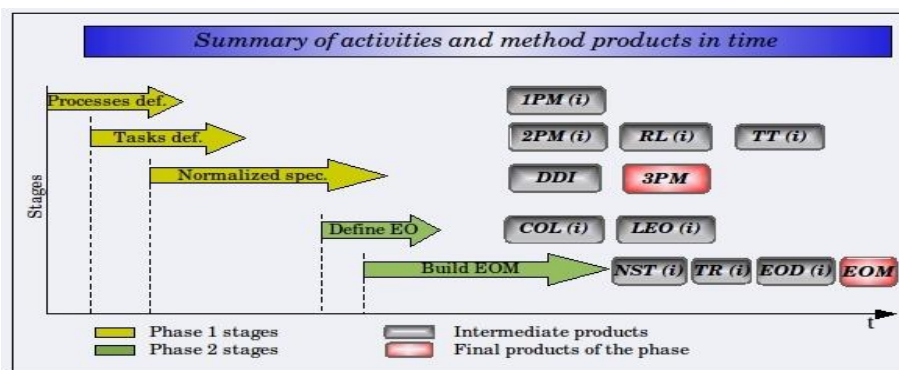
Summary of activities and method products in time

Stages

Processes def.

1PM (i)

Tasks def.

2PM (i)

RL (i)

TT (i)

Normalized spec.

DDI

3PM

Define EO

COL (i)

LEO (i)

Build EOM

NST (i)

TR (i)

EOD (i)

EOM

t

Phase 1 stages

Phase 2 stages

Intermediate products

Final products of the phase